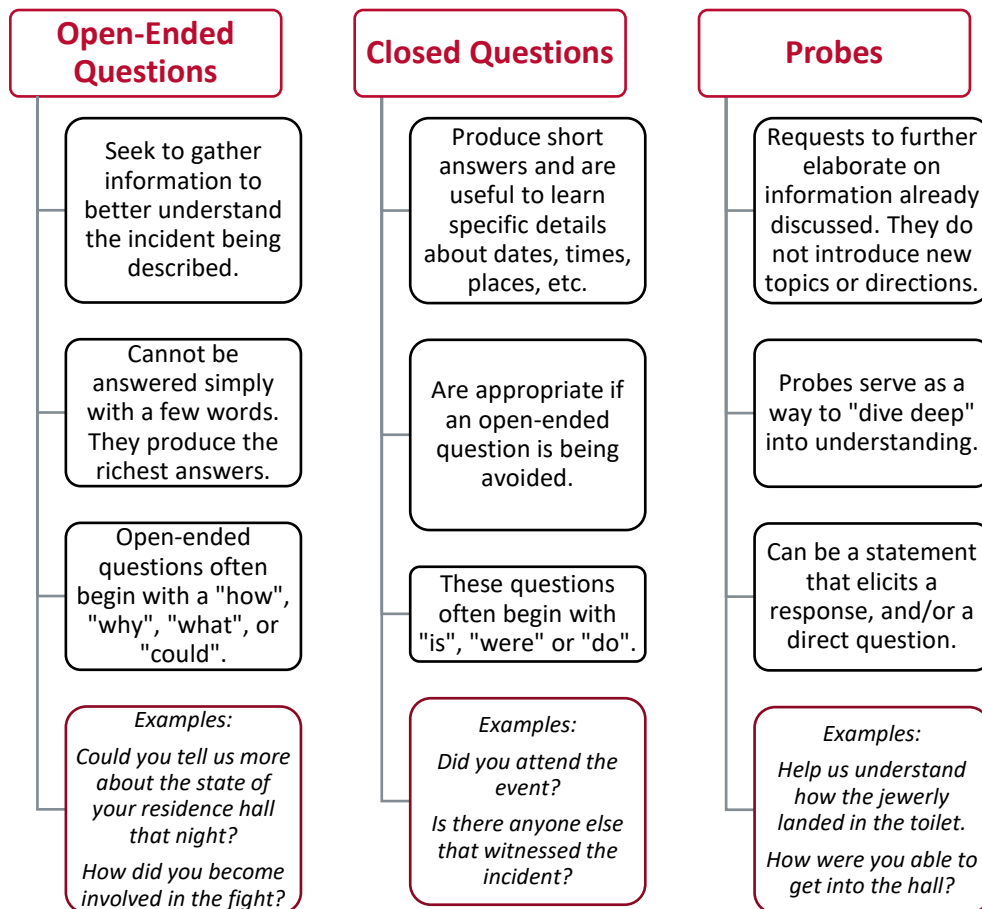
Open-Ended Questions

Seek to gather information to better understand the incident being described.

Cannot be answered simply with a few words. They produce the richest answers.

Open-ended questions often begin with a "how", "why", "what", or "could".

*Examples:*

*Could you tell us more about the state of your residence hall that night?*

*How did you become involved in the fight?*

Closed Questions

Produce short answers and are useful to learn specific details about dates, times, places, etc.

Are appropriate if an open-ended question is being avoided.

These questions often begin with "is", "were" or "do".

*Examples:*

*Did you attend the event?*

*Is there anyone else that witnessed the incident?*

Probes

Requests to further elaborate on information already discussed. They do not introduce new topics or directions.

Probes serve as a way to "dive deep" into understanding.

Can be a statement that elicits a response, and/or a direct question.

*Examples:*

*Help us understand how the jewerly landed in the toilet.*

*How were you able to get into the hall?*